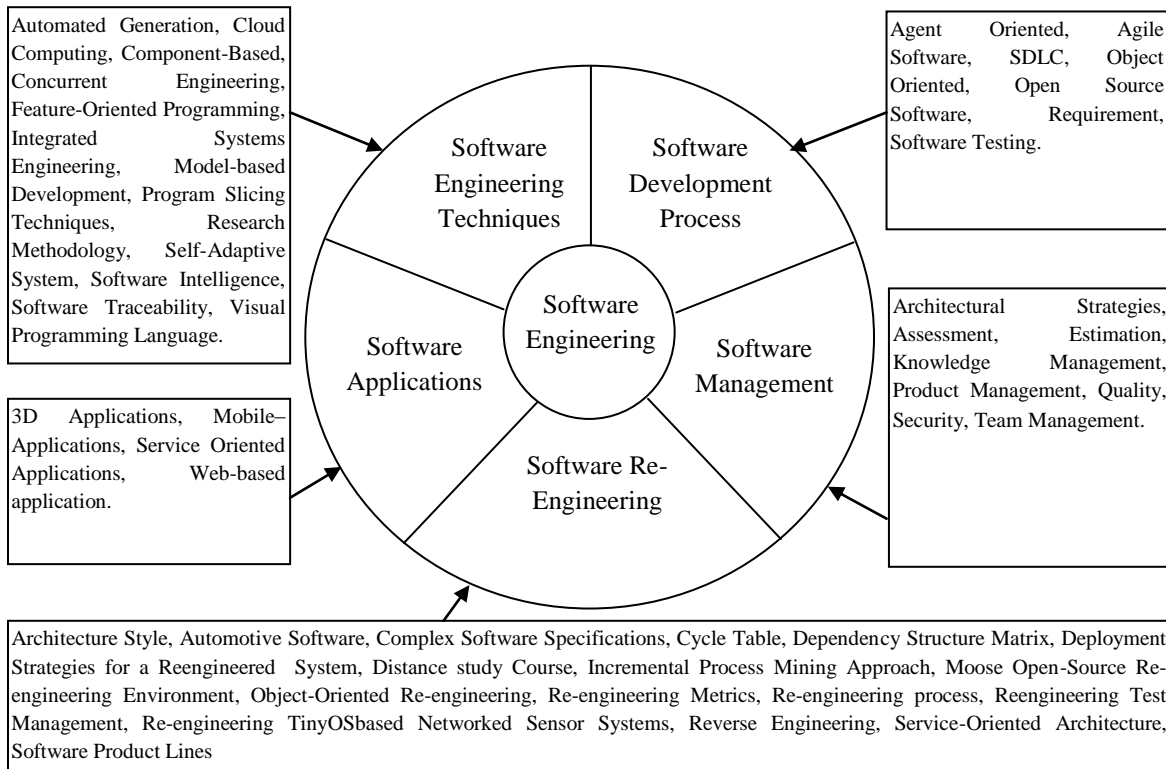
Automated Generation, Cloud Computing, Component-Based, Concurrent Engineering, Feature-Oriented Programming, Integrated Systems Engineering, Model-based Development, Program Slicing Techniques, Research Methodology, Self-Adaptive System, Software Intelligence, Software Traceability, Visual Programming Language.

Agent Oriented, Agile Software, SDLC, Object Oriented, Open Source Software, Requirement, Software Testing.

Software Engineering Techniques

Software Development Process

Software Engineering

Software Applications

Software Management

Software Re-Engineering

Architectural Strategies, Assessment, Estimation, Knowledge Management, Product Management, Quality, Security, Team Management.

3D Applications, Mobile–Applications, Service Oriented Applications, Web-based application.

Architecture Style, Automotive Software, Complex Software Specifications, Cycle Table, Dependency Structure Matrix, Deployment Strategies for a Reengineered System, Distance study Course, Incremental Process Mining Approach, Moose Open-Source Re-engineering Environment, Object-Oriented Re-engineering, Re-engineering Metrics, Re-engineering process, Reengineering Test Management, Re-engineering TinyOSbased Networked Sensor Systems, Reverse Engineering, Service-Oriented Architecture, Software Product Lines